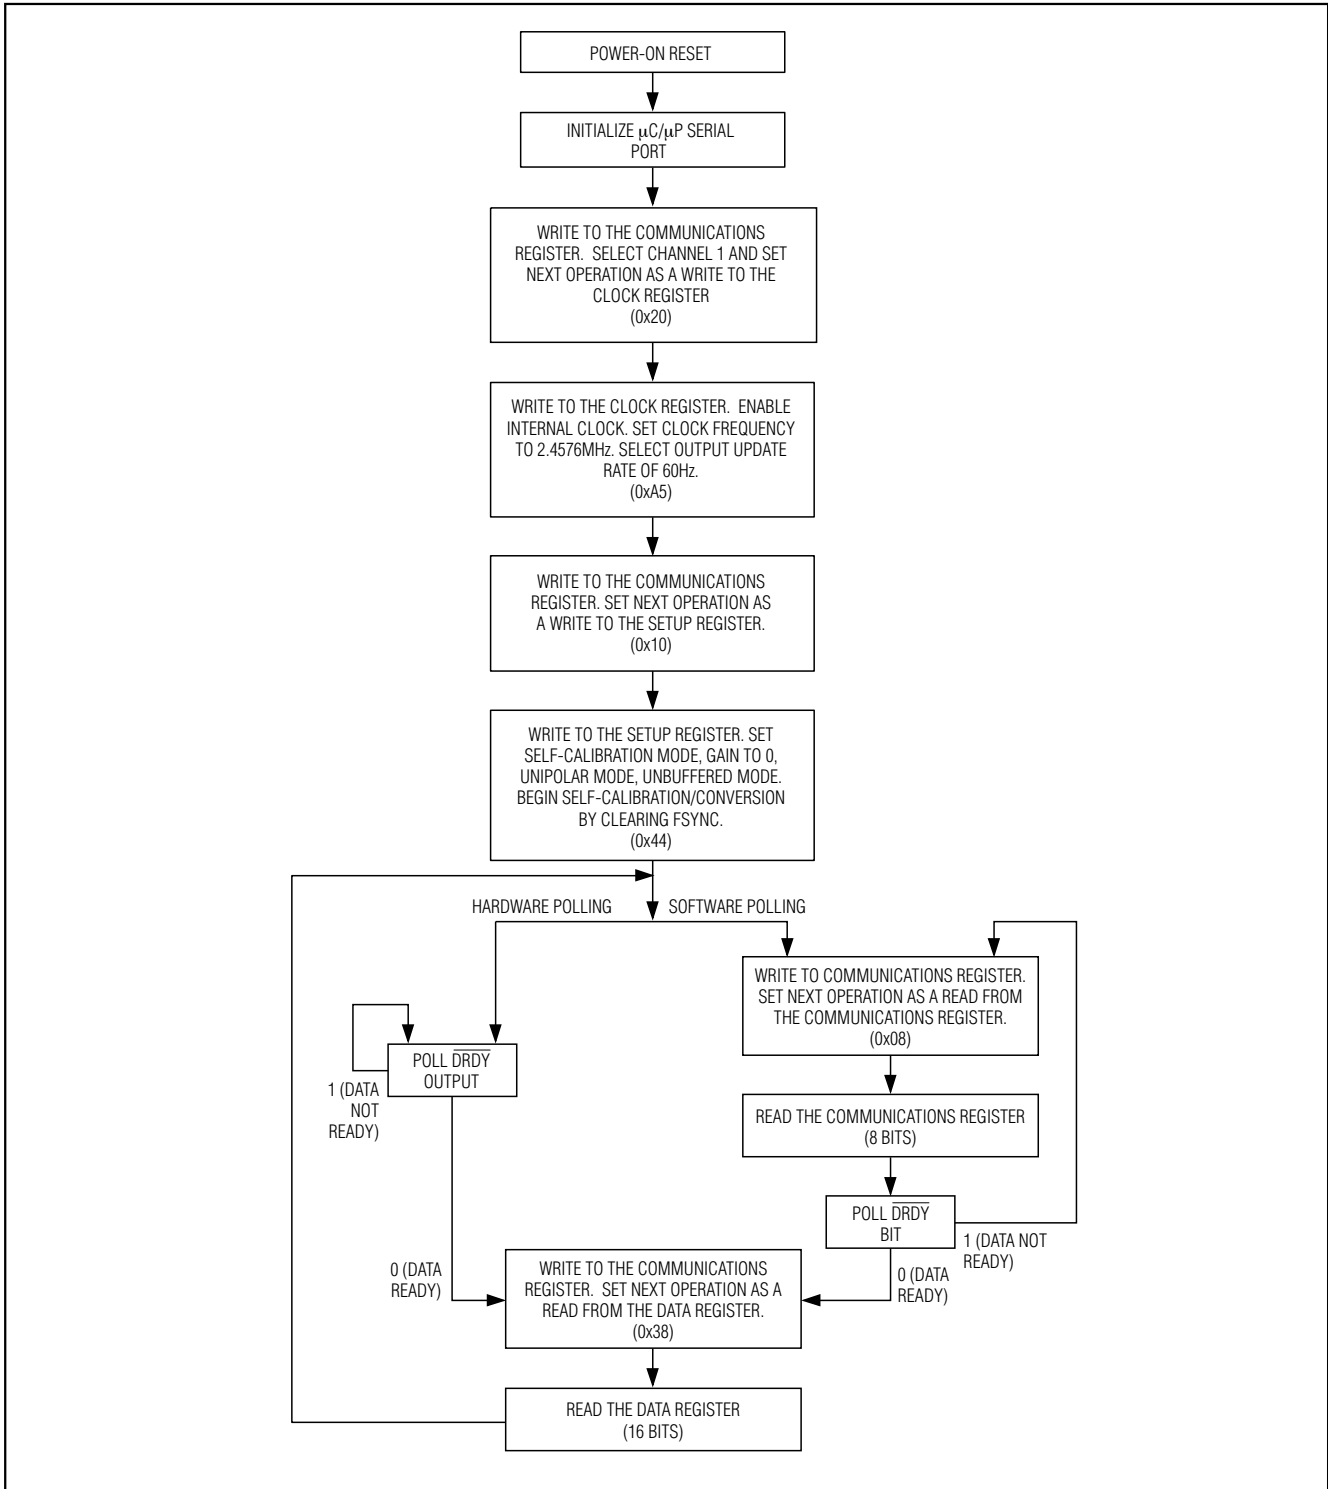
POWER-ON RESET

INITIALIZE μC/μP SERIAL PORT

WRITE TO THE COMMUNICATIONS REGISTER. SELECT CHANNEL 1 AND SET NEXT OPERATION AS A WRITE TO THE CLOCK REGISTER (0x20)

WRITE TO THE CLOCK REGISTER. ENABLE INTERNAL CLOCK. SET CLOCK FREQUENCY TO 2.4576MHz. SELECT OUTPUT UPDATE RATE OF 60Hz. (0xA5)

WRITE TO THE COMMUNICATIONS REGISTER. SET NEXT OPERATION AS A WRITE TO THE SETUP REGISTER. (0x10)

WRITE TO THE SETUP REGISTER. SET SELF-CALIBRATION MODE, GAIN TO 0, UNIPOLAR MODE, UNBUFFERED MODE. BEGIN SELF-CALIBRATION/CONVERSION BY CLEARING FSYNC. (0x44)

HARDWARE POLLING

SOFTWARE POLLING

WRITE TO COMMUNICATIONS REGISTER. SET NEXT OPERATION AS A READ FROM THE COMMUNICATIONS REGISTER. (0x08)

POLL $\overline{DRDY}$ OUTPUT

1 (DATA NOT READY)

READ THE COMMUNICATIONS REGISTER (8 BITS)

POLL $\overline{DRDY}$ BIT

1 (DATA NOT READY)

0 (DATA READY)

WRITE TO THE COMMUNICATIONS REGISTER. SET NEXT OPERATION AS A READ FROM THE DATA REGISTER. (0x38)

0 (DATA READY)

READ THE DATA REGISTER (16 BITS)